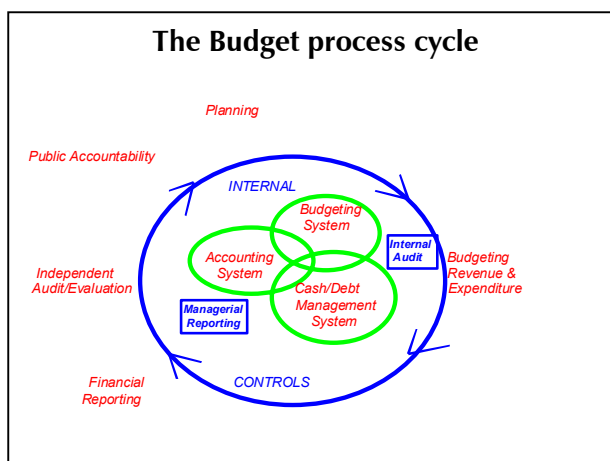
The Budget process cycle

Planning

Public Accountability

INTERNAL

Budgeting System

Internal Audit

Budgeting Revenue & Expenditure

Accounting System

Independent Audit/Evaluation

Cash/Debt Management System

Managerial Reporting

Financial Reporting

CONTROLS